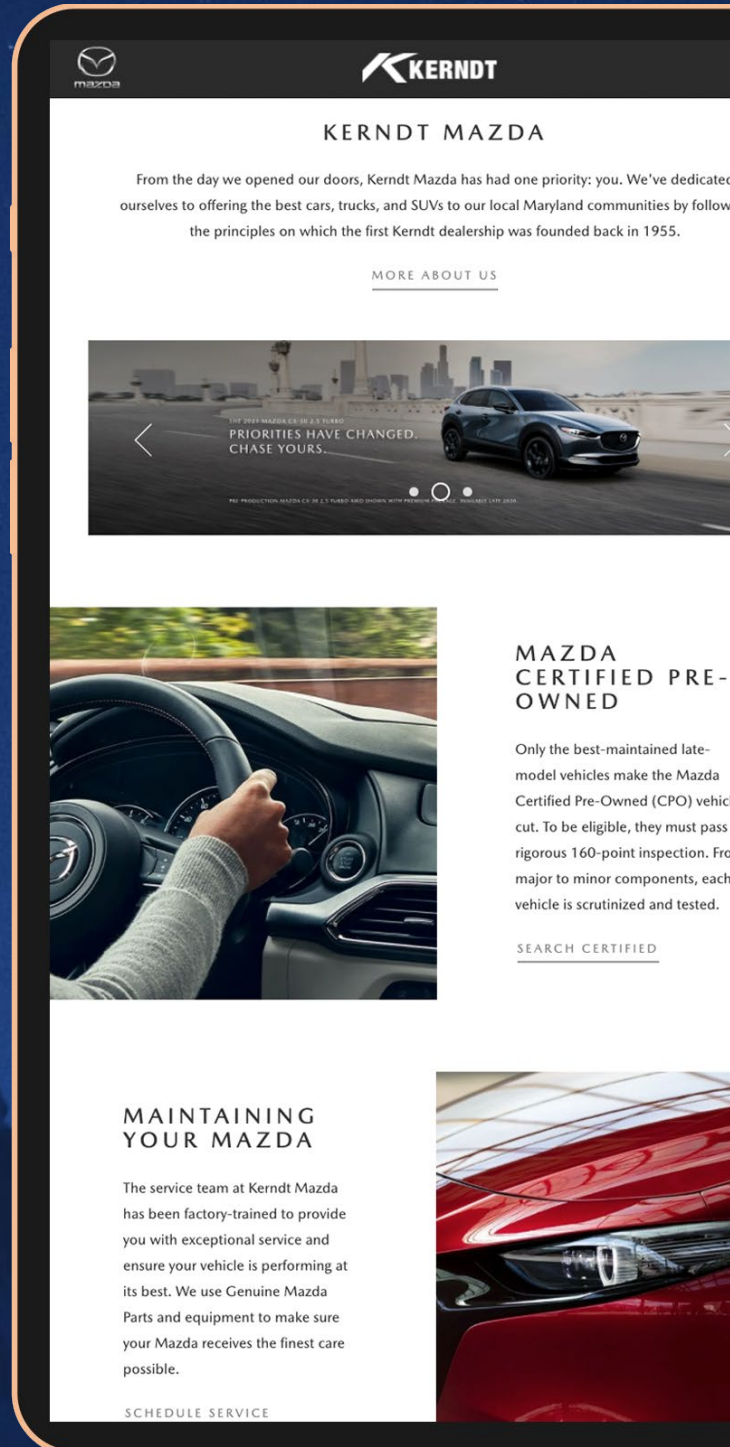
mazda

KERNDT

KERNDT MAZDA

From the day we opened our doors, Kerndt Mazda has had one priority: you. We've dedicated ourselves to offering the best cars, trucks, and SUVs to our local Maryland communities by follow the principles on which the first Kerndt dealership was founded back in 1955.

MORE ABOUT US

THE 2021 MAZDA CX-30 2.5 TURBO
PRIORITIES HAVE CHANGED. CHASE YOURS.

PRE-PRODUCTION MAZDA CX-30 2.5 TURBO AWD SHOWN WITH PREMIUM PACKAGE. AVAILABLE LATE 2020.

MAZDA CERTIFIED PRE-OWNED

Only the best-maintained late-model vehicles make the Mazda Certified Pre-Owned (CPO) vehicl cut. To be eligible, they must pass rigorous 160-point inspection. Fro major to minor components, each vehicle is scrutinized and tested.

SEARCH CERTIFIED

MAINTAINING YOUR MAZDA

The service team at Kerndt Mazda has been factory-trained to provide you with exceptional service and ensure your vehicle is performing at its best. We use Genuine Mazda Parts and equipment to make sure your Mazda receives the finest care possible.

SCHEDULE SERVICE